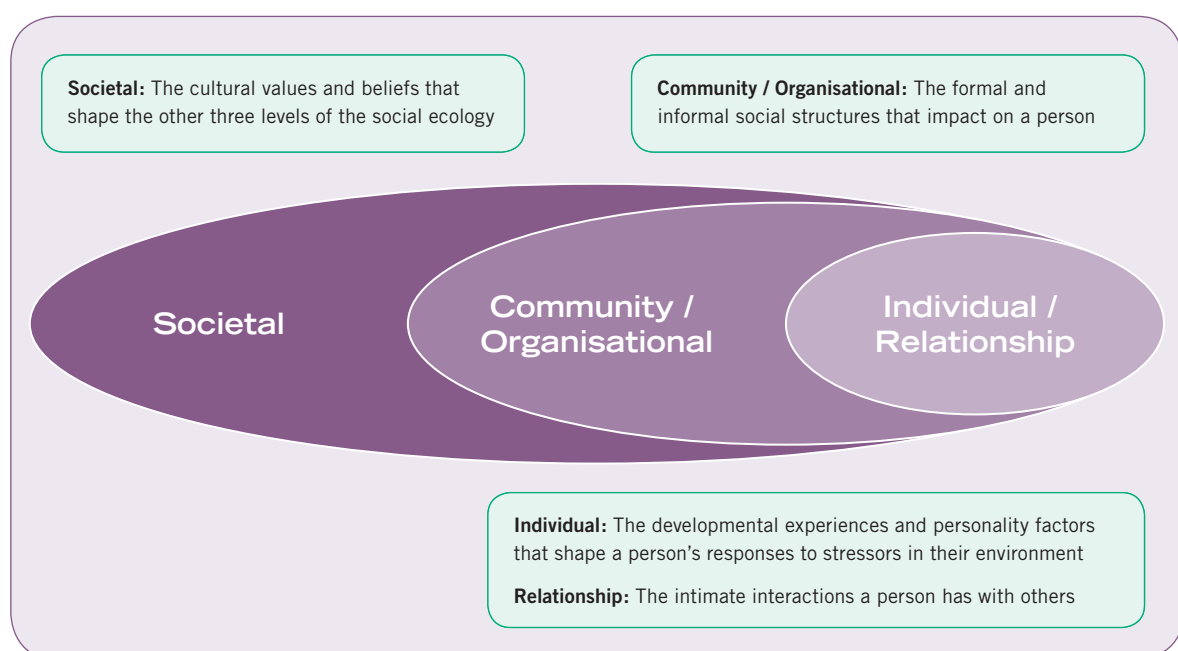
**Societal:** The cultural values and beliefs that shape the other three levels of the social ecology

**Community / Organisational:** The formal and informal social structures that impact on a person

Societal

Community / Organisational

Individual / Relationship

**Individual:** The developmental experiences and personality factors that shape a person's responses to stressors in their environment

**Relationship:** The intimate interactions a person has with others